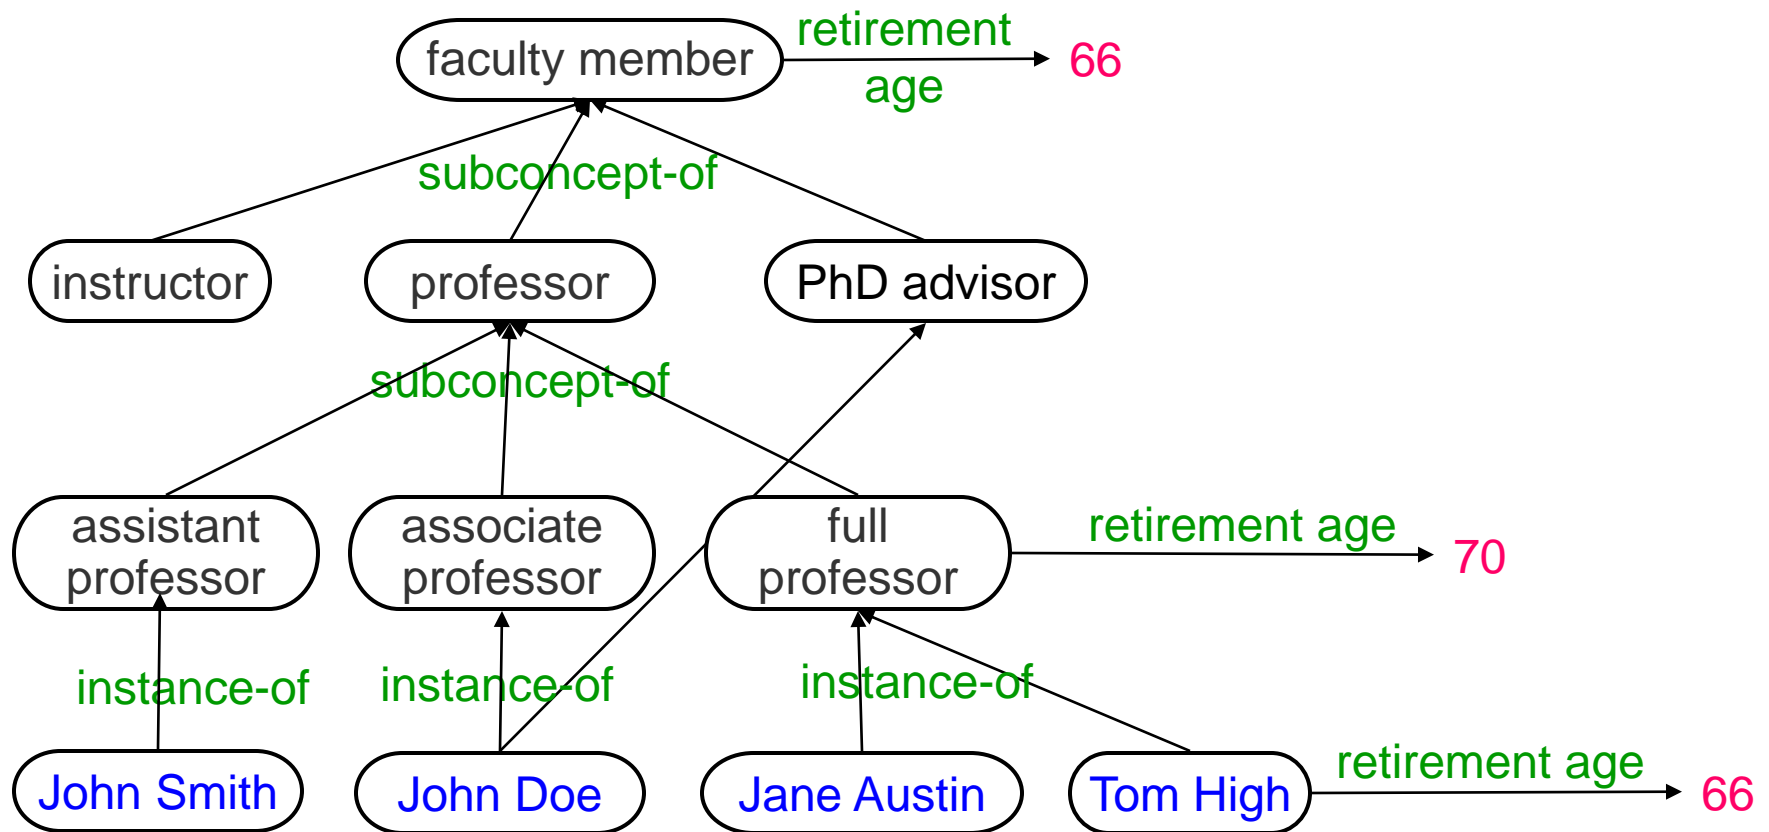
faculty member
retirement age
66

subconcept-of

instructor
professor
PhD advisor

subconcept-of

assistant professor
associate professor
full professor
retirement age
70

instance-of
instance-of
instance-of

John Smith
John Doe
Jane Austin
Tom High
retirement age
66